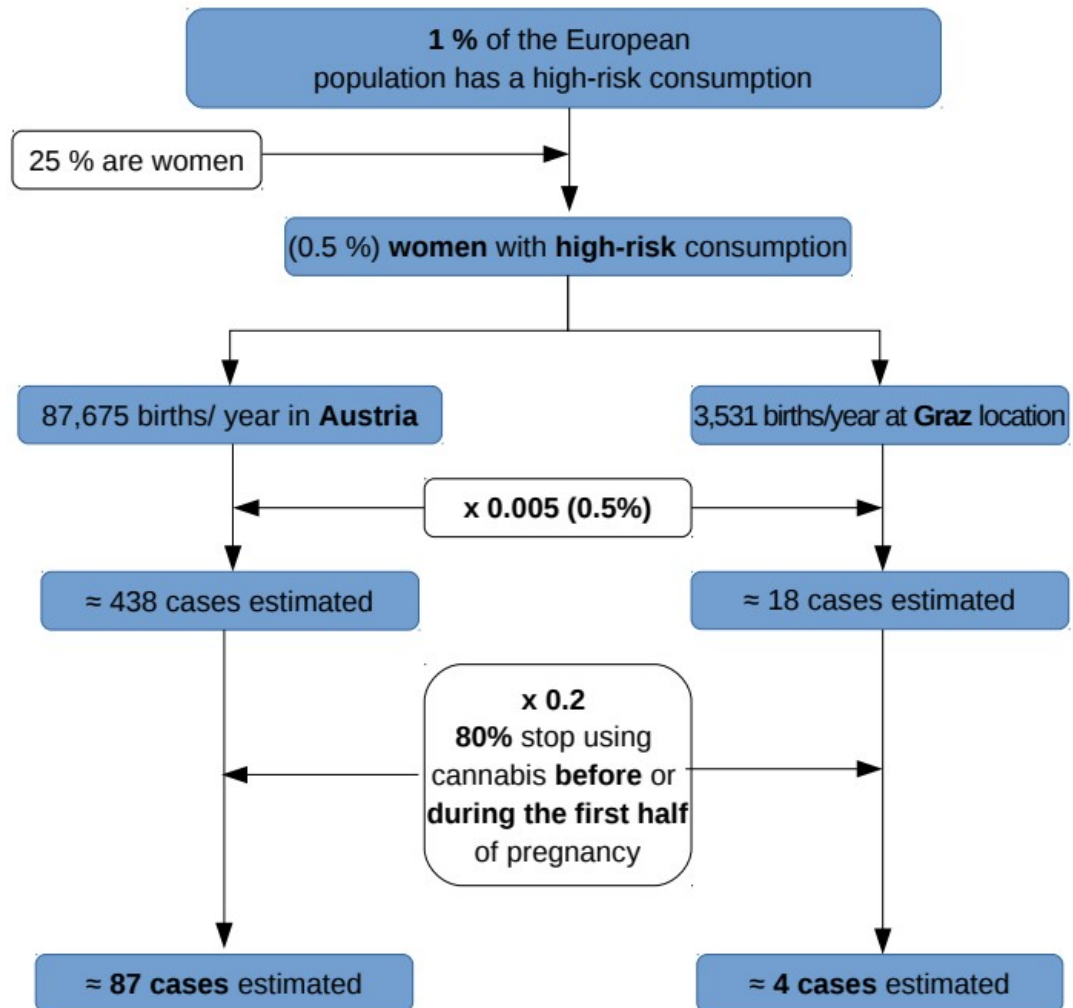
1 % of the European population has a high-risk consumption

25 % are women

(0.5 %) women with high-risk consumption

87,675 births/ year in Austria

3,531 births/year at Graz location

x 0.005 (0.5%)

≈ 438 cases estimated

≈ 18 cases estimated

x 0.2
80% stop using cannabis before or during the first half of pregnancy

≈ 87 cases estimated

≈ 4 cases estimated